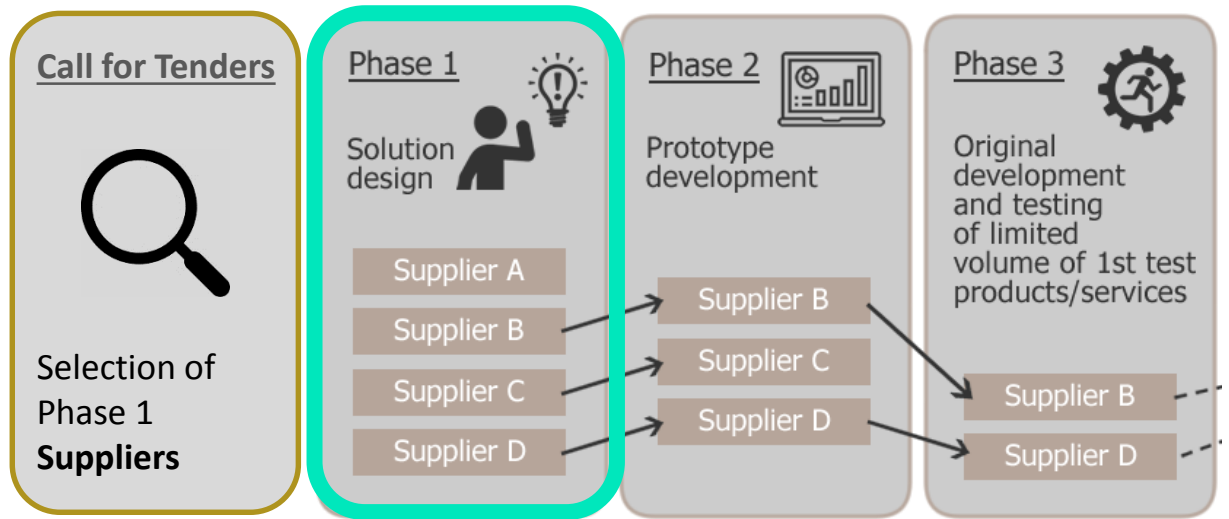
Call for Tenders

Selection of Phase 1 **Suppliers**

Phase 1

Solution design

Supplier A

Supplier B

Supplier C

Supplier D

Phase 2

Prototype development

Supplier B

Supplier C

Supplier D

Phase 3

Original development and testing of limited volume of 1st test products/services

Supplier B

Supplier D